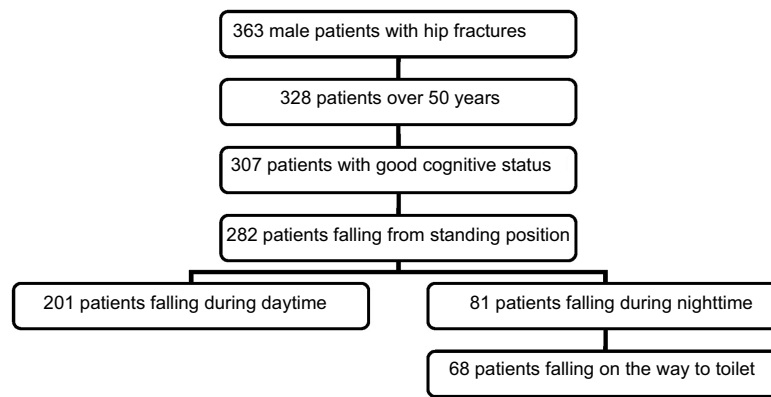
363 male patients with hip fractures

328 patients over 50 years

307 patients with good cognitive status

282 patients falling from standing position

201 patients falling during daytime

81 patients falling during nighttime

68 patients falling on the way to toilet